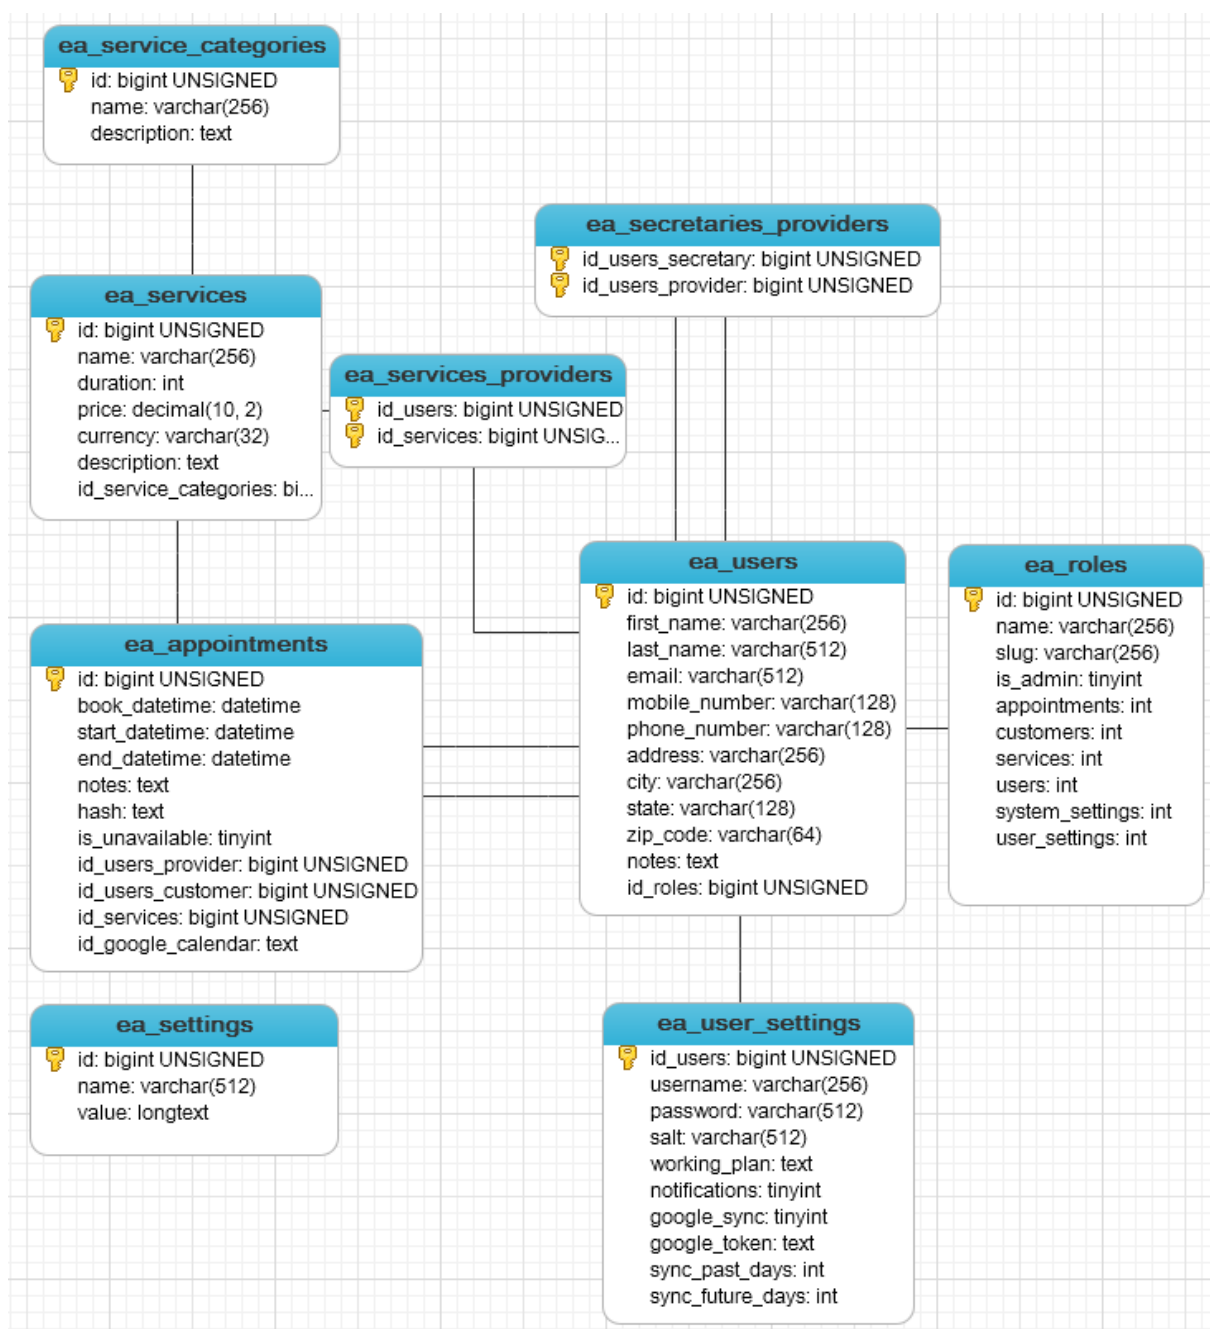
ea_service_categories
id: bigint UNSIGNED
name: varchar(256)
description: text

ea_secretaries_providers
id_users_secretary: bigint UNSIGNED
id_users_provider: bigint UNSIGNED

ea_services
id: bigint UNSIGNED
name: varchar(256)
duration: int
price: decimal(10, 2)
currency: varchar(32)
description: text
id_service_categories: bi...

ea_services_providers
id_users: bigint UNSIGNED
id_services: bigint UNSIG...

ea_users
id: bigint UNSIGNED
first_name: varchar(256)
last_name: varchar(512)
email: varchar(512)
mobile_number: varchar(128)
phone_number: varchar(128)
address: varchar(256)
city: varchar(256)
state: varchar(128)
zip_code: varchar(64)
notes: text
id_roles: bigint UNSIGNED

ea_roles
id: bigint UNSIGNED
name: varchar(256)
slug: varchar(256)
is_admin: tinyint
appointments: int
customers: int
services: int
users: int
system_settings: int
user_settings: int

ea_appointments
id: bigint UNSIGNED
book_datetime: datetime
start_datetime: datetime
end_datetime: datetime
notes: text
hash: text
is_unavailable: tinyint
id_users_provider: bigint UNSIGNED
id_users_customer: bigint UNSIGNED
id_services: bigint UNSIGNED
id_google_calendar: text

ea_settings
id: bigint UNSIGNED
name: varchar(512)
value: longtext

ea_user_settings
id_users: bigint UNSIGNED
username: varchar(256)
password: varchar(512)
salt: varchar(512)
working_plan: text
notifications: tinyint
google_sync: tinyint
google_token: text
sync_past_days: int
sync_future_days: int